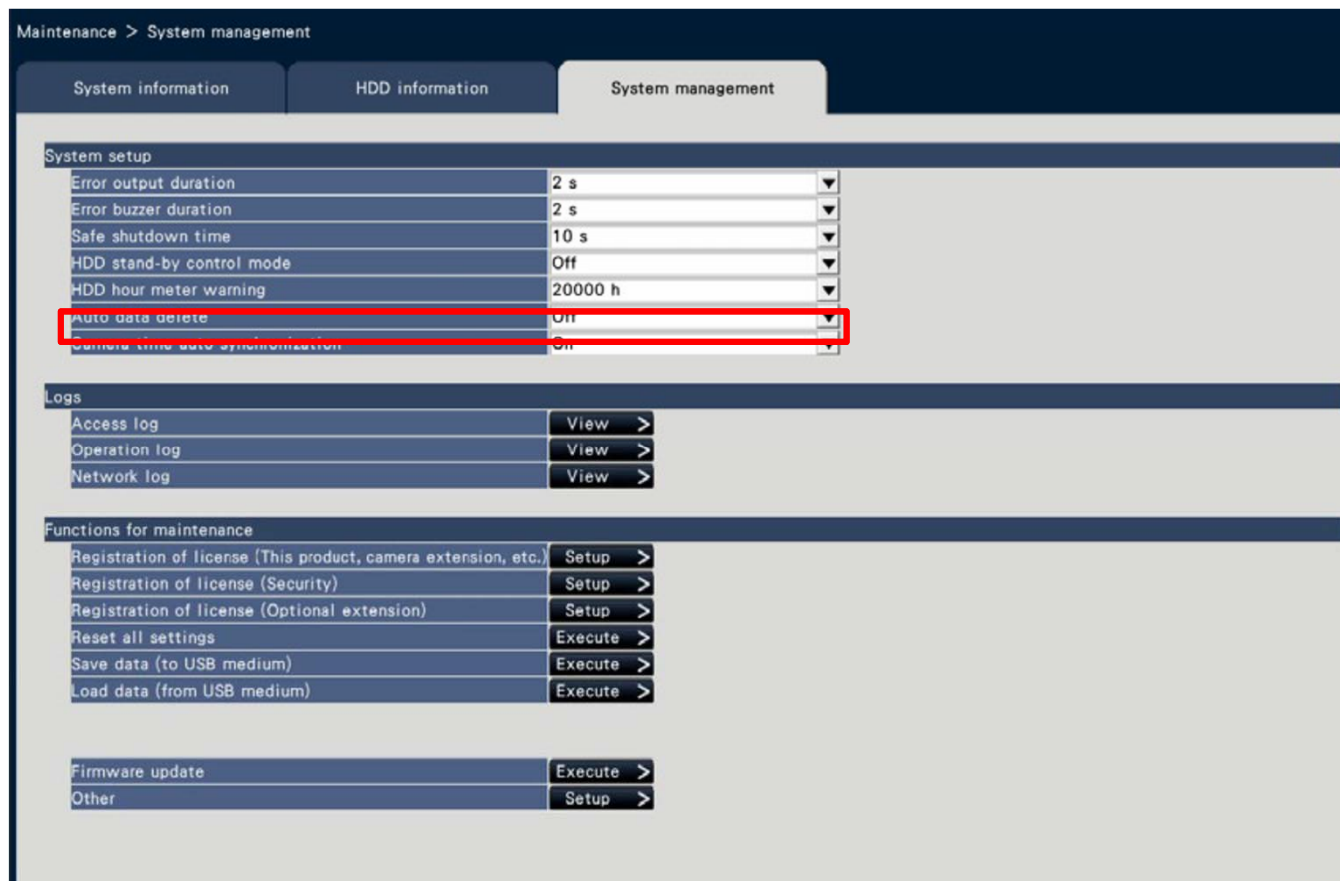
Maintenance > System management

System information | HDD information | System management

System setup

| | |
|---|---|
| Error output duration | 2 s |
| Error buzzer duration | 2 s |
| Safe shutdown time | 10 s |
| HDD stand-by control mode | Off |
| HDD hour meter warning | 20000 h |
| Auto data delete | Off |
| Camera time auto synchronization | On |

Logs

| | |
|---|---|
| Access log | View |
| Operation log | View |
| Network log | View |

Functions for maintenance

| | |
|---|---|
| Registration of license (This product, camera extension, etc.) | Setup |
| Registration of license (Security) | Setup |
| Registration of license (Optional extension) | Setup |
| Reset all settings | Execute |
| Save data (to USB medium) | Execute |
| Load data (from USB medium) | Execute |

| | |
|---|---|
| Firmware update | Execute |
| Other | Setup |